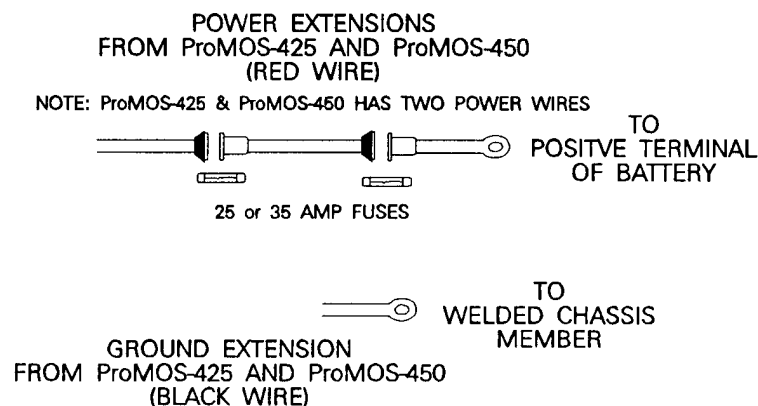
POWER EXTENSIONS
FROM ProMOS-425 AND ProMOS-450
(RED WIRE)

NOTE: ProMOS-425 & ProMOS-450 HAS TWO POWER WIRES

TO
POSITVE TERMINAL
OF BATTERY

25 or 35 AMP FUSES

TO
WELDED CHASSIS
MEMBER

GROUND EXTENSION
FROM ProMOS-425 AND ProMOS-450
(BLACK WIRE)